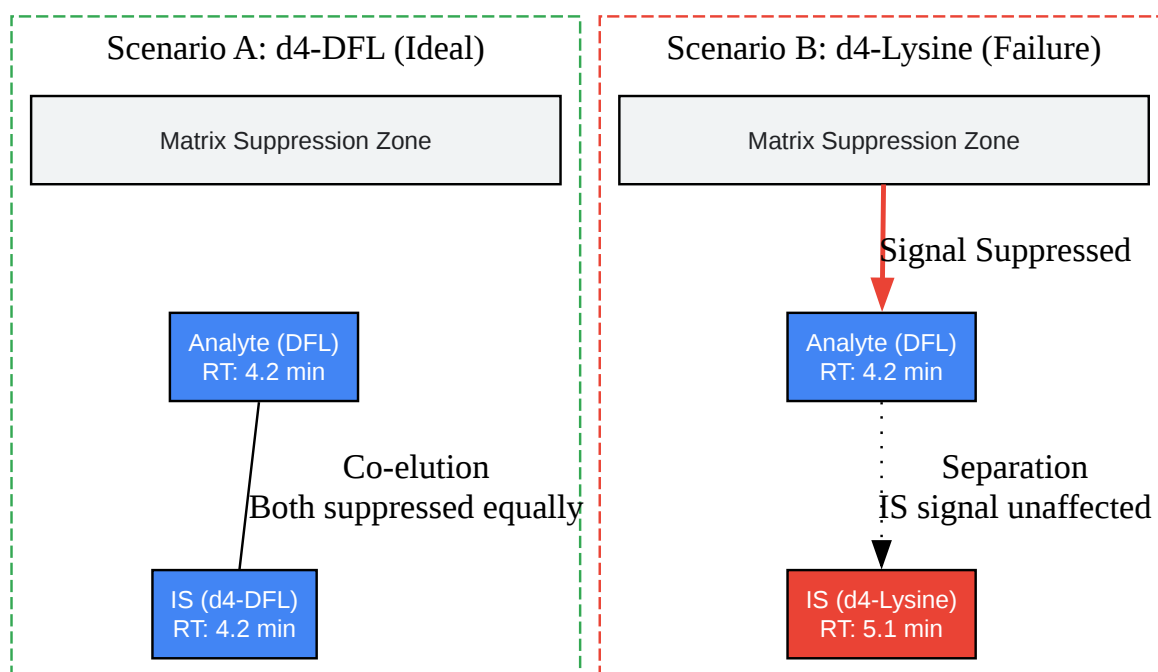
Scenario A: d4-DFL (Ideal)

Matrix Suppression Zone

Analyte (DFL)
RT: 4.2 min

Co-elution
Both suppressed equally

IS (d4-DFL)
RT: 4.2 min

Scenario B: d4-Lysine (Failure)

Matrix Suppression Zone

Signal Suppressed

Analyte (DFL)
RT: 4.2 min

Separation
IS signal unaffected

IS (d4-Lysine)
RT: 5.1 min